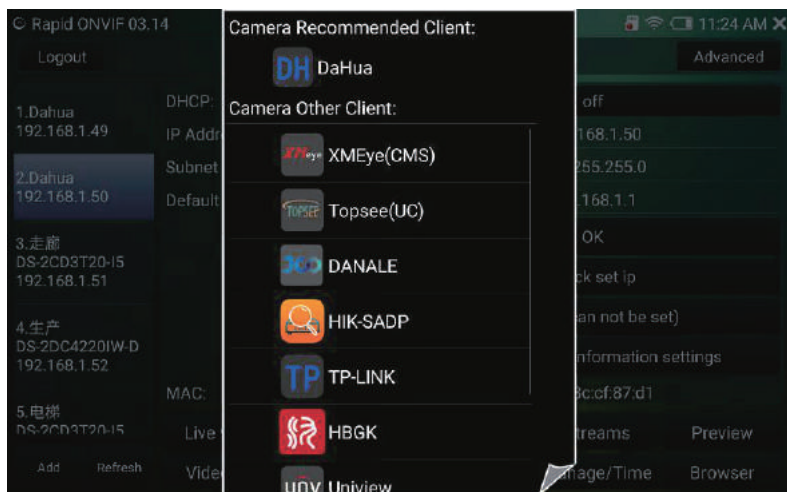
Rapid ONVIF 03.14
11:24 AM
Logout
Advanced
1.Dahua
192.168.1.49
2.Dahua
192.168.1.50
3.走廊
DS-2CD3T20-I5
192.168.1.51
4.生产
DS-2DC4220IW-D
192.168.1.52
5.电梯
DS-2CD3T20-I5
Add
Refresh
DHCP:
IP Addr
Subnet
Default
MAC:
Live
Vide
off
168.1.50
255.255.0
168.1.1
OK
ck set ip
an not be set)
nformation settings
3c:cf:87:d1
treams
Preview
nage/Time
Browser

Camera Recommended Client:
DH DaHua
Camera Other Client:
XMEye XMEye(CMS)
TOPSEE Topsee(UC)
DANALE
HIK-SADP
TP TP-LINK
HBGK
UNV Uniview